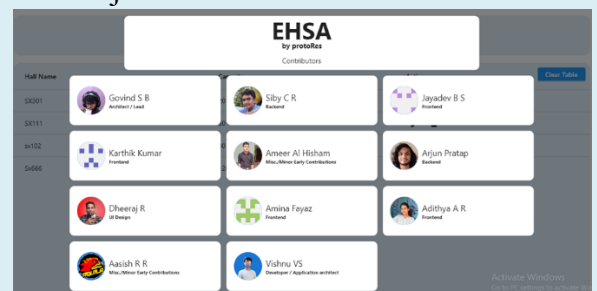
EHSA
by protoRes
Contributors

Hall Name
SX301
SX111
sx102
SX666

Clear Table

Govind S B
Architect / Lead

Siby C R
Backend

Jayadev B S
Frontend

Karthik Kumar
Frontend

Ameer Al Hisham
Misc./Minor Early Contributions

Arjun Pratap
Backend

Dheeraj R
UI Design

Amina Fayaz
Frontend

Adithya A R
Frontend

Aasish R R
Misc./Minor Early Contributions

Vishnu VS
Developer / Application architect

Activate Windows
Go to PC settings to activate Windows.